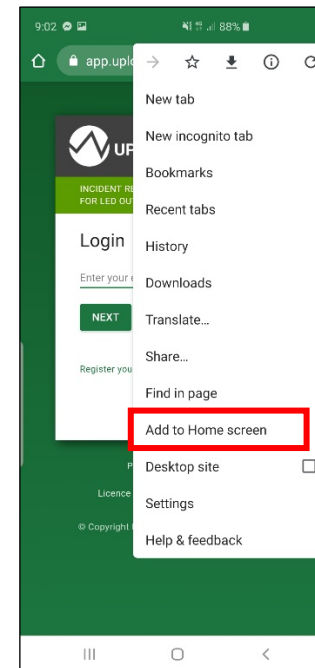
9:02
88%
app.uplc
UP
INCIDENT RE
FOR LED OUT
Login
Enter your
NEXT
Register you
P
Licence
© Copyright
New tab
New incognito tab
Bookmarks
Recent tabs
History
Downloads
Translate...
Share...
Find in page
Add to Home screen
Desktop site
Settings
Help & feedback